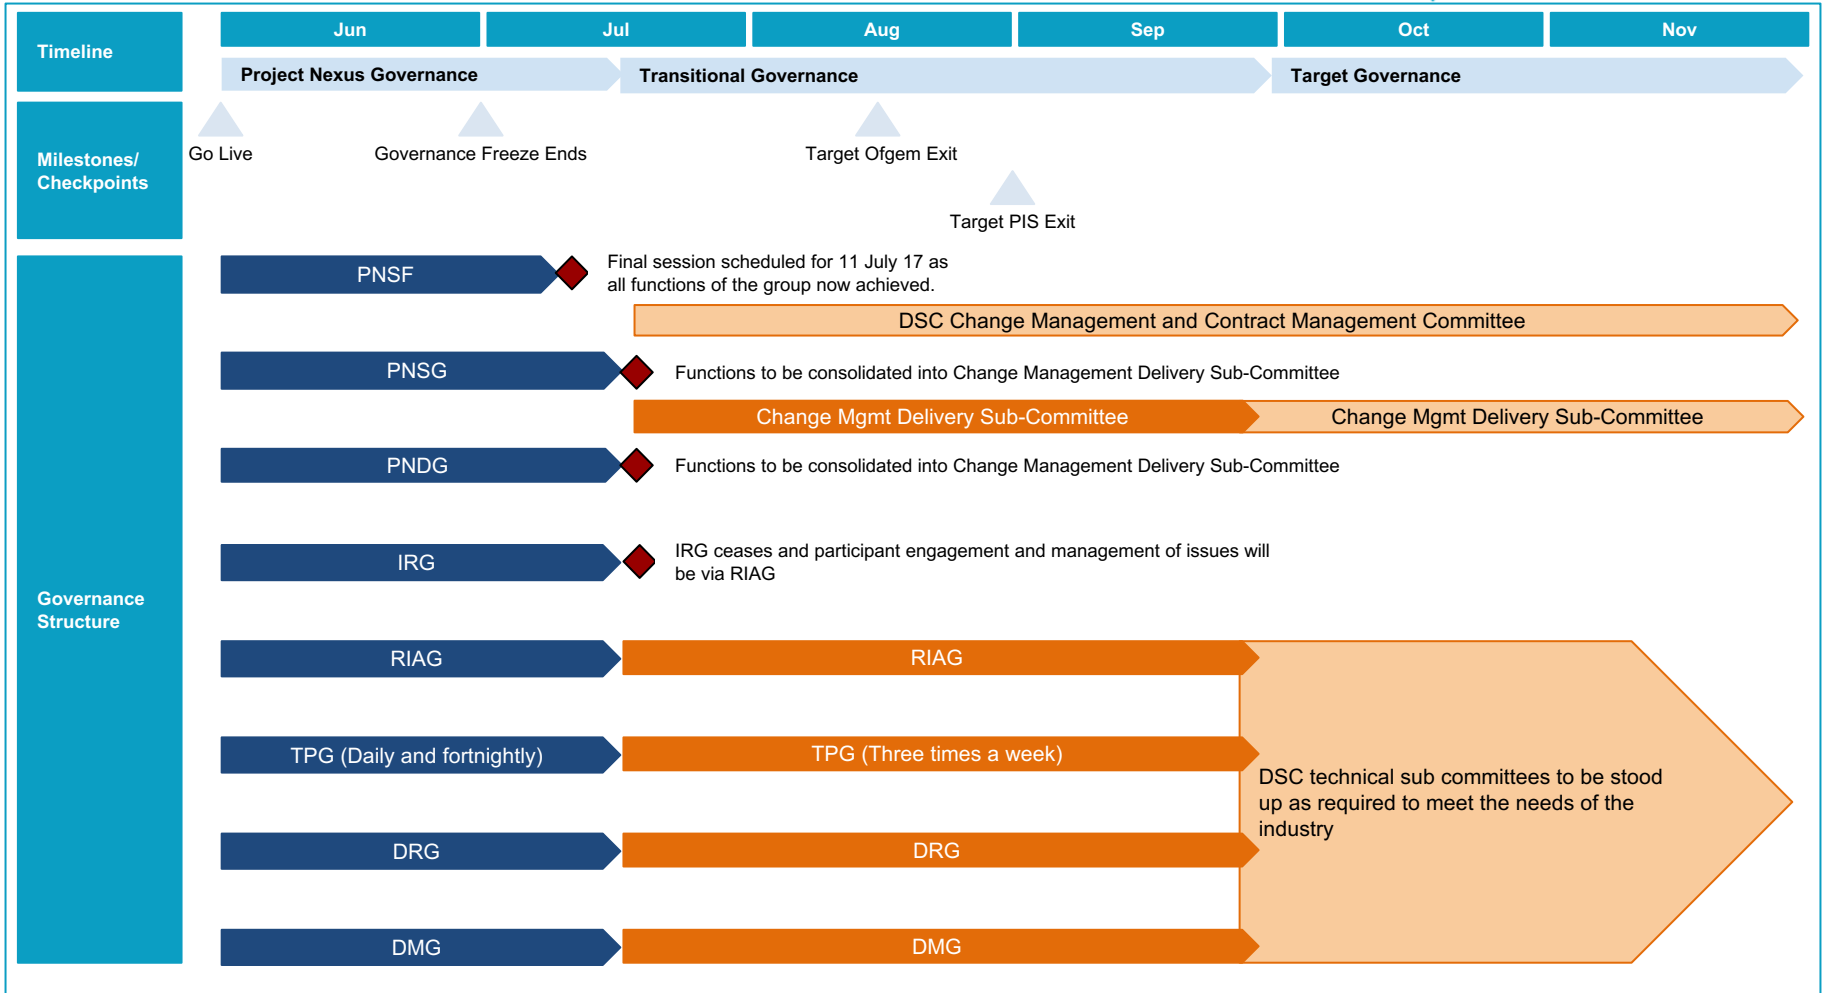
Timeline

Jun

Jul

Aug

Sep

Oct

Nov

Project Nexus Governance

Transitional Governance

Target Governance

Milestones/ Checkpoints

Go Live

Governance Freeze Ends

Target Ofgem Exit

Target PIS Exit

Governance Structure

PNSF

Final session scheduled for 11 July 17 as all functions of the group now achieved.

DSC Change Management and Contract Management Committee

PNSG

Functions to be consolidated into Change Management Delivery Sub-Committee

Change Mgmt Delivery Sub-Committee

Change Mgmt Delivery Sub-Committee

PNDG

Functions to be consolidated into Change Management Delivery Sub-Committee

IRG

IRG ceases and participant engagement and management of issues will be via RIAG

RIAG

RIAG

TPG (Daily and fortnightly)

TPG (Three times a week)

DSC technical sub committees to be stood up as required to meet the needs of the industry

DRG

DRG

DMG

DMG